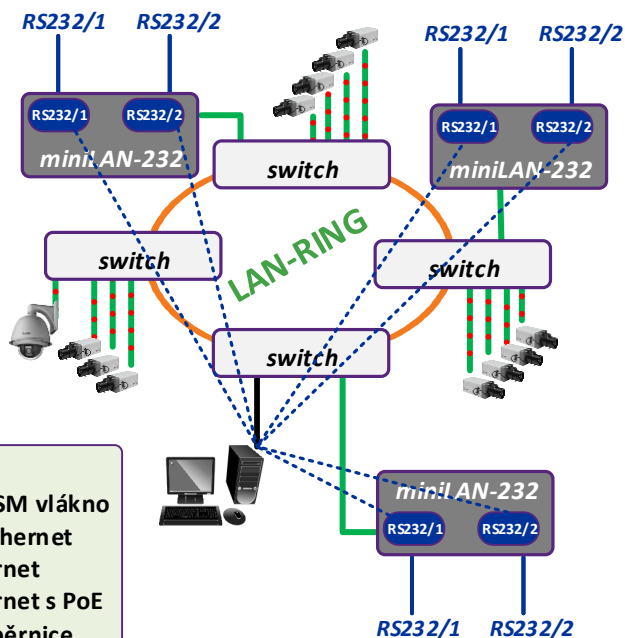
RS232/1 RS232/2

RS232/1 RS232/2

RS232/1 RS232/2

miniLAN-232

switch

RS232/1 RS232/2

miniLAN-232

LAN-RING

switch

switch

switch

SM vlákno

hernet

rnet

rnet s PoE

běrnice

miniLAN-232

RS232/1 RS232/2

RS232/1 RS232/2